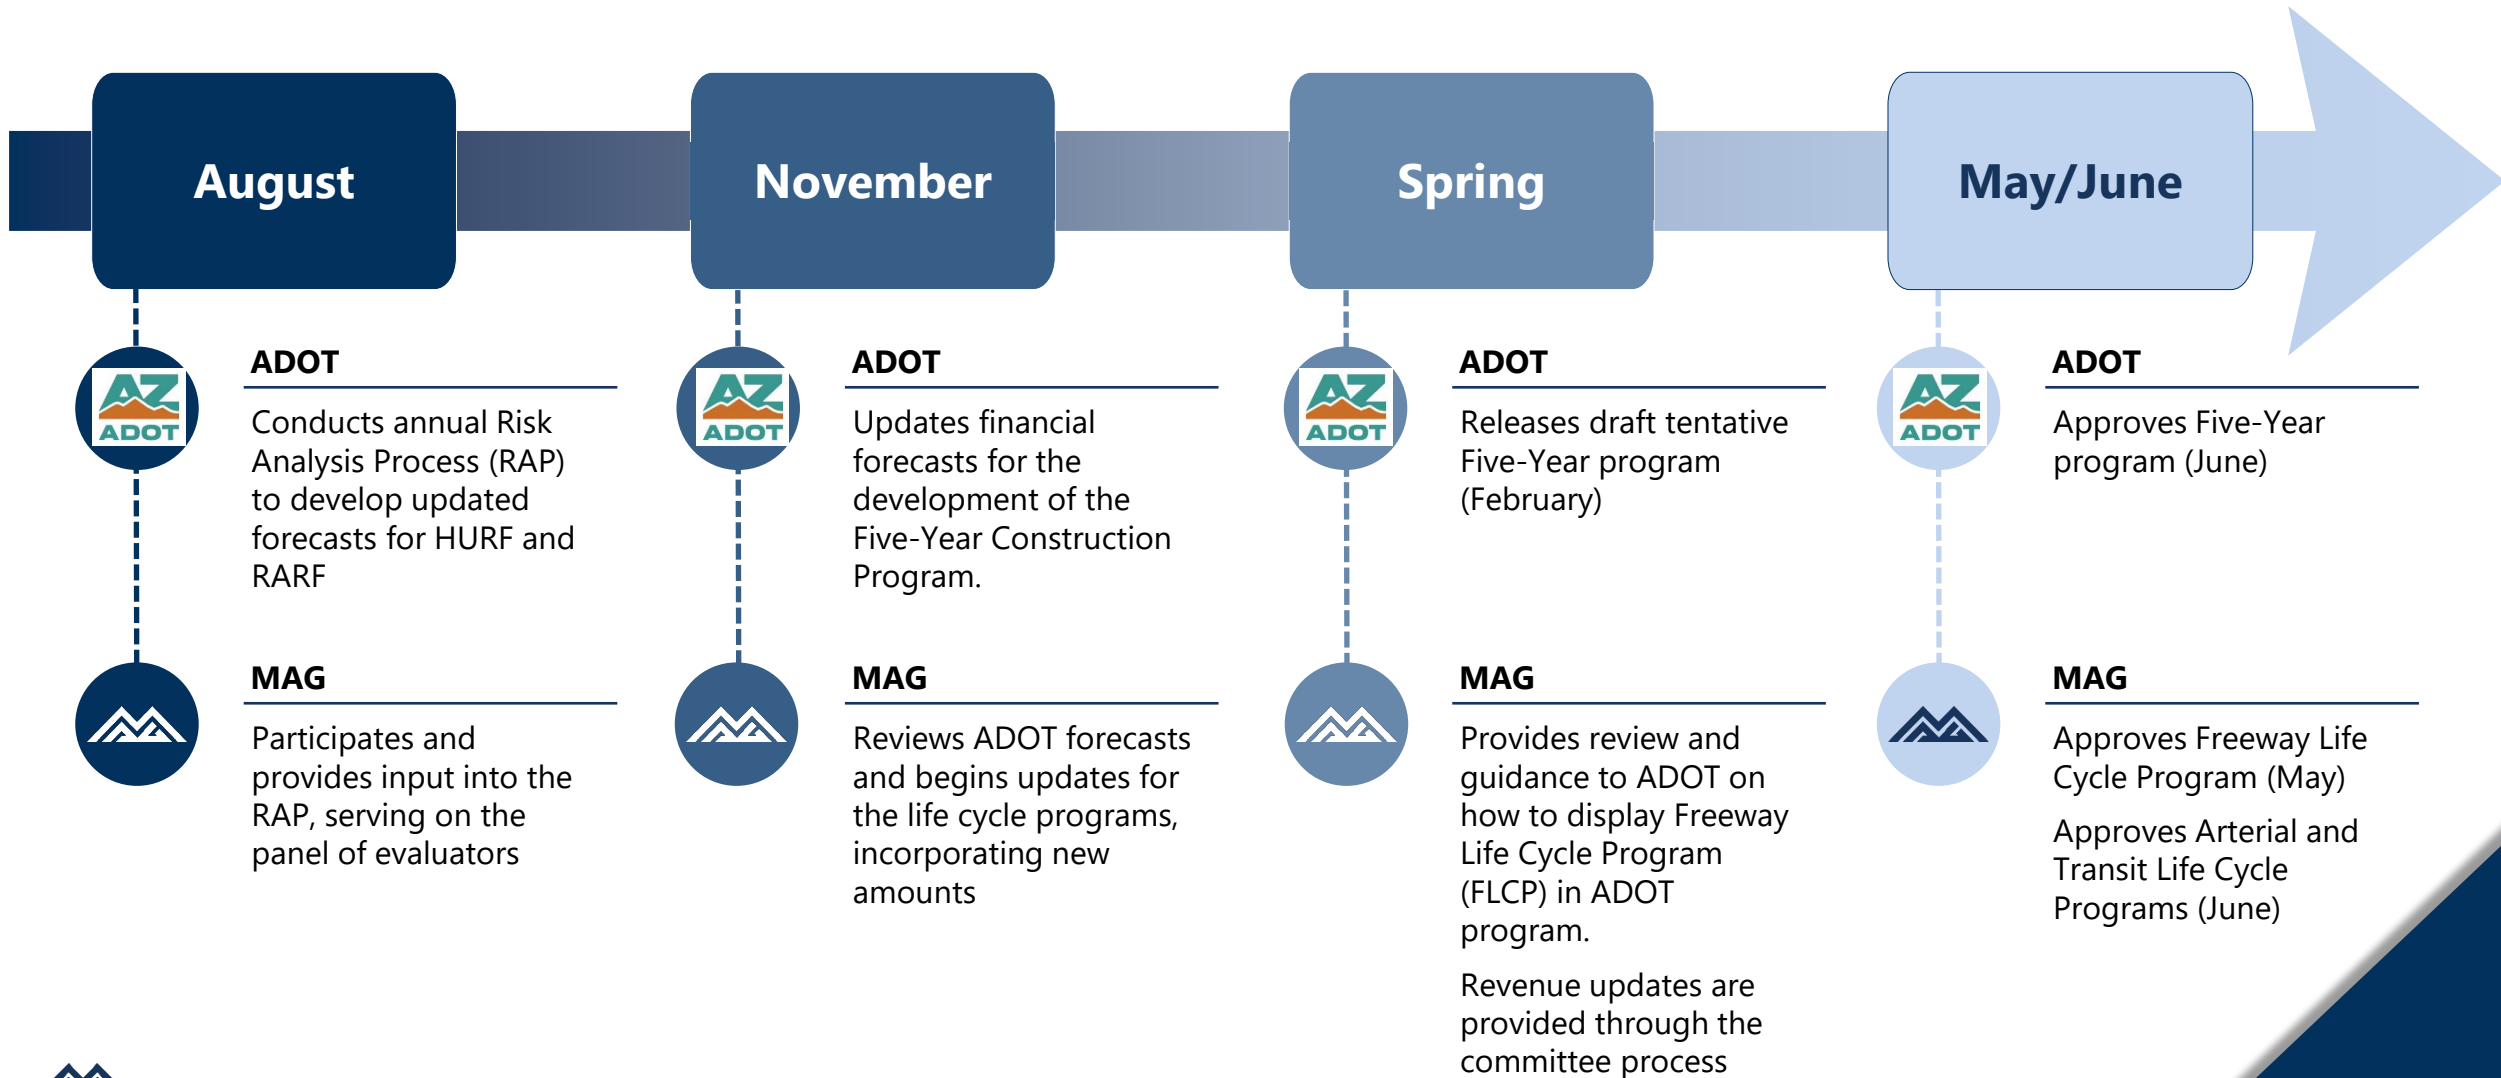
August

AZ ADOT

ADOT

Conducts annual Risk Analysis Process (RAP) to develop updated forecasts for HURF and RARF

MAG

Participates and provides input into the RAP, serving on the panel of evaluators

November

AZ ADOT

ADOT

Updates financial forecasts for the development of the Five-Year Construction Program.

MAG

Reviews ADOT forecasts and begins updates for the life cycle programs, incorporating new amounts

Spring

AZ ADOT

ADOT

Releases draft tentative Five-Year program (February)

MAG

Provides review and guidance to ADOT on how to display Freeway Life Cycle Program (FLCP) in ADOT program.

Revenue updates are provided through the committee process

May/June

AZ ADOT

ADOT

Approves Five-Year program (June)

MAG

Approves Freeway Life Cycle Program (May)

Approves Arterial and Transit Life Cycle Programs (June)